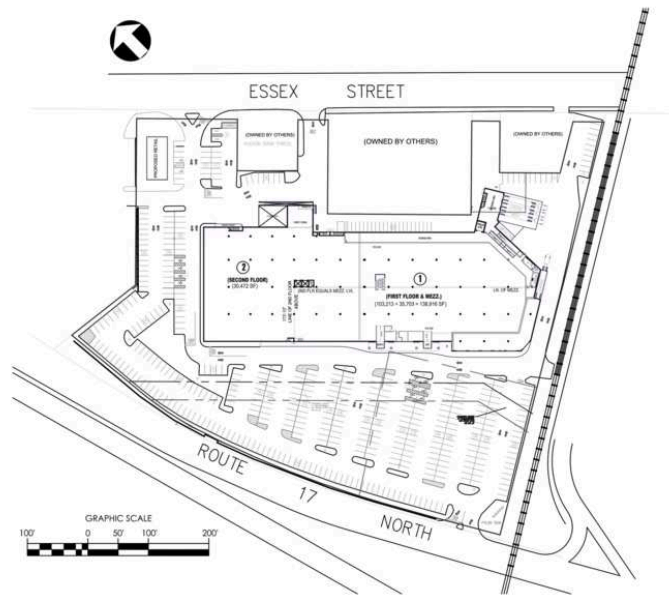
ESSEX STREET

(OWNED BY OTHERS)

(OWNED BY OTHERS)

(OWNED BY OTHERS)

2
(SECOND FLOOR)
(30,472 SF)

1
(FIRST FLOOR & MEZZ.)
(103,213 + 35,703 = 138,916 SF)

ROUTE 17 NORTH

GRAPHIC SCALE
100' 0 50' 100' 200'